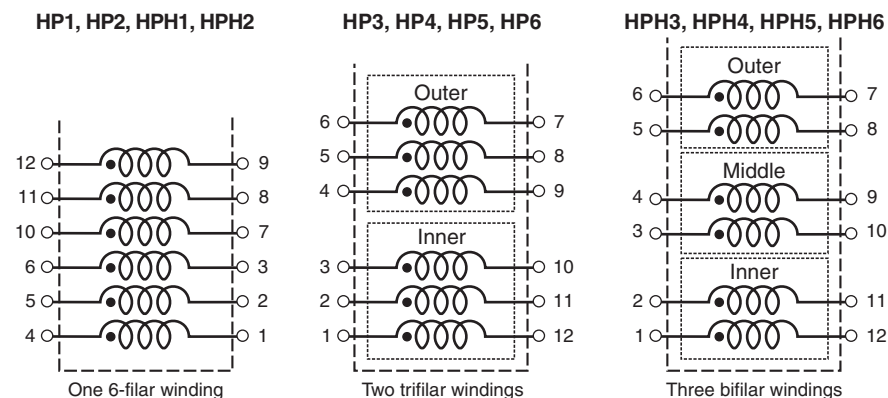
HP1, HP2, HPH1, HPH2

12
11
10
6
5
4

9
8
7
3
2
1

One 6-filar winding

HP3, HP4, HP5, HP6

Outer

6
5
4

7
8
9

Inner

3
2
1

10
11
12

Two trifilar windings

HPH3, HPH4, HPH5, HPH6

Outer

6
5

7
8

Middle

4
3

9
10

Inner

2
1

11
12

Three bifilar windings